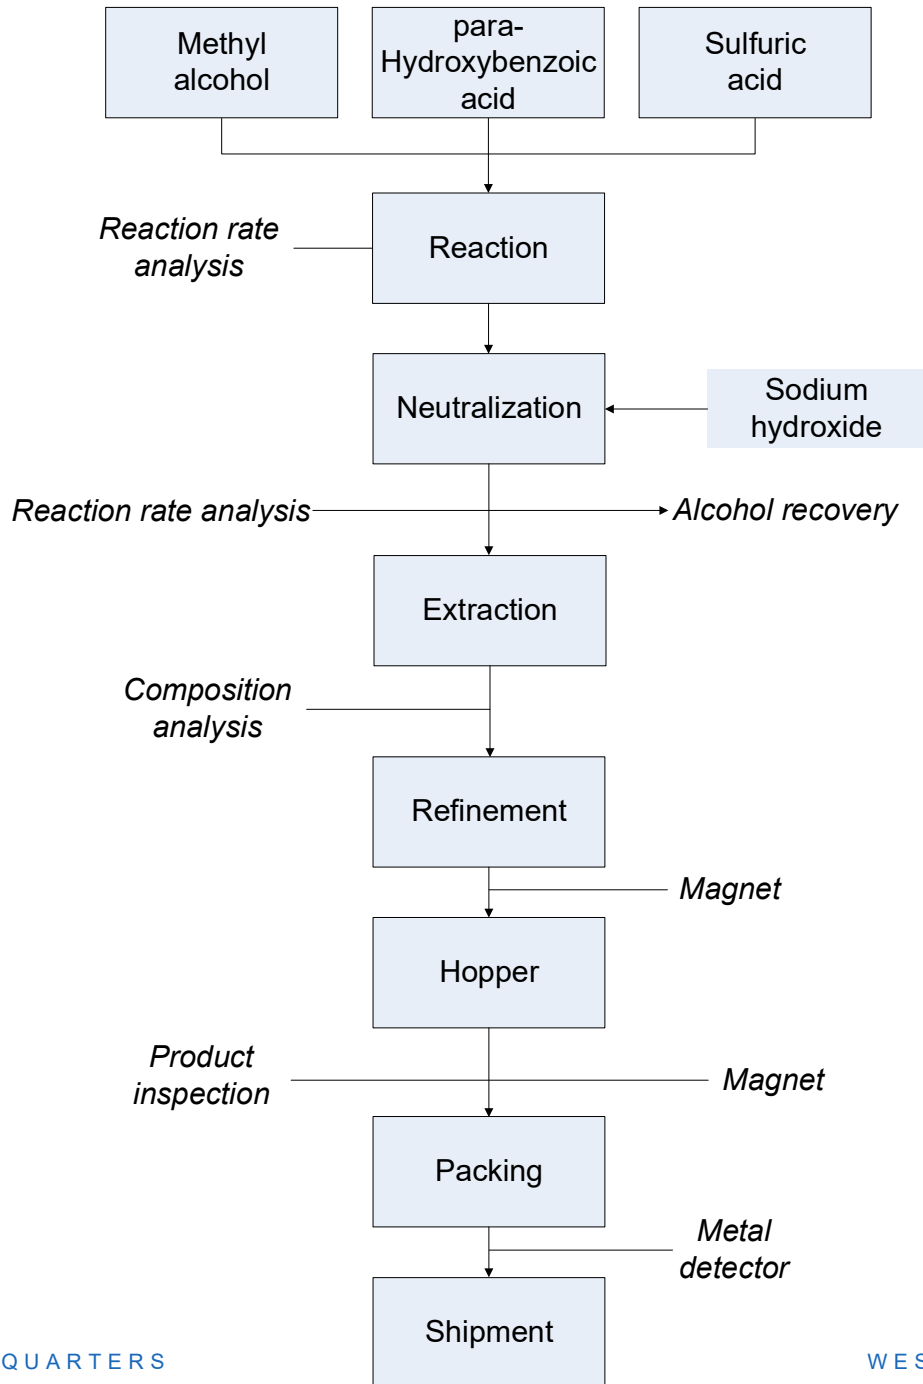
Methyl alcohol

para-Hydroxybenzoic acid

Sulfuric acid

Reaction rate analysis

Reaction

Neutralization

Sodium hydroxide

Reaction rate analysis

Alcohol recovery

Extraction

Composition analysis

Refinement

Magnet

Hopper

Product inspection

Magnet

Packing

Metal detector

Shipment

QUARTERS

WES